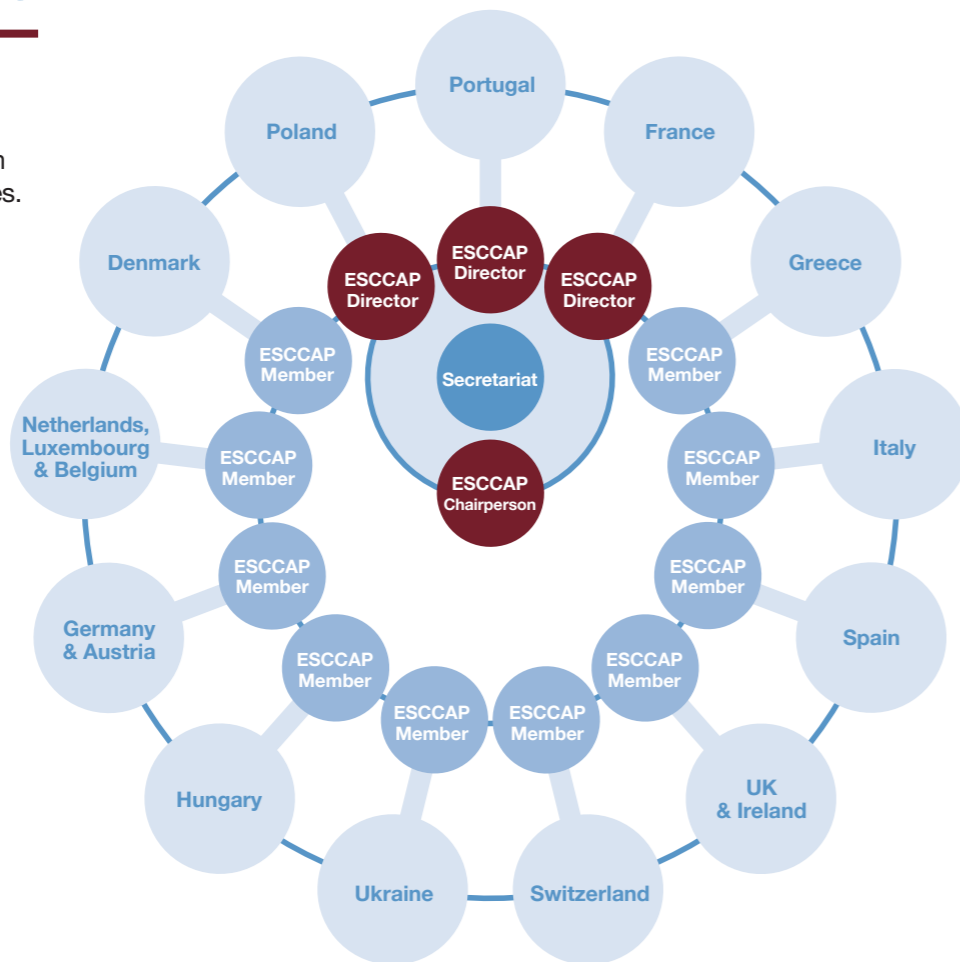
n
es.

Portugal

Poland

France

Denmark

Greece

ESCCAP Director

ESCCAP Director

ESCCAP Director

ESCCAP Member

ESCCAP Member

Secretariat

Netherlands, Luxembourg & Belgium

ESCCAP Member

ESCCAP Member

Italy

ESCCAP Chairperson

ESCCAP Member

ESCCAP Member

Germany & Austria

Spain

ESCCAP Member

ESCCAP Member

ESCCAP Member

ESCCAP Member

Hungary

UK & Ireland

Ukraine

Switzerland